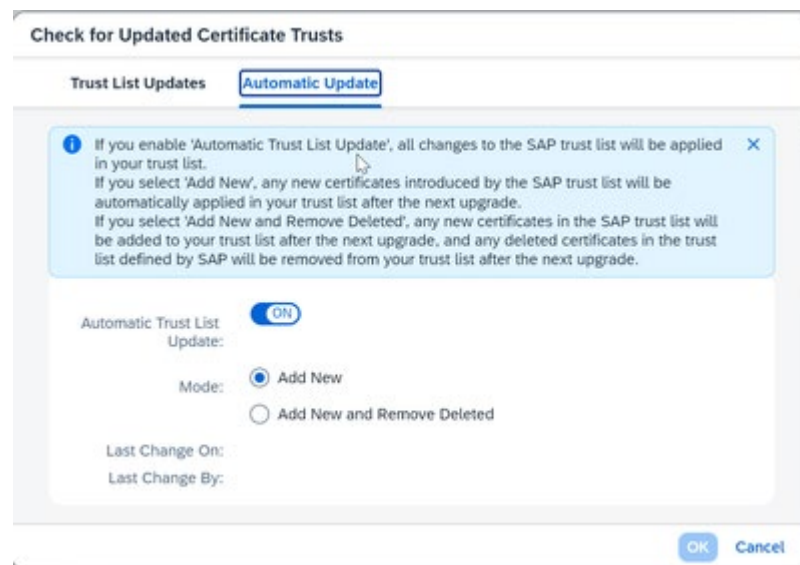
Check for Updated Certificate Trusts

Trust List Updates

Automatic Update

If you enable 'Automatic Trust List Update', all changes to the SAP trust list will be applied in your trust list.
If you select 'Add New', any new certificates introduced by the SAP trust list will be automatically applied in your trust list after the next upgrade.
If you select 'Add New and Remove Deleted', any new certificates in the SAP trust list will be added to your trust list after the next upgrade, and any deleted certificates in the trust list defined by SAP will be removed from your trust list after the next upgrade.

×

Automatic Trust List Update:

ON

Mode:

Add New

Add New and Remove Deleted

Last Change On:

Last Change By:

OK

Cancel